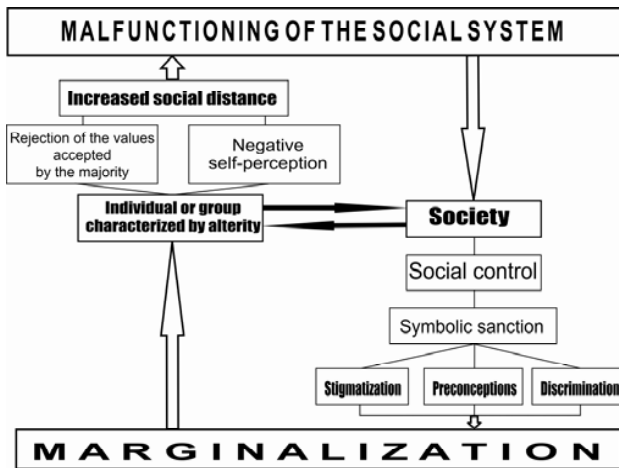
MALFUNCTIONING OF THE SOCIAL SYSTEM

Increased social distance

Rejection of the values accepted by the majority

Negative self-perception

Individual or group characterized by alterity

Society

Social control

Symbolic sanction

Stigmatization

Preconceptions

Discrimination

MARGINALIZATION